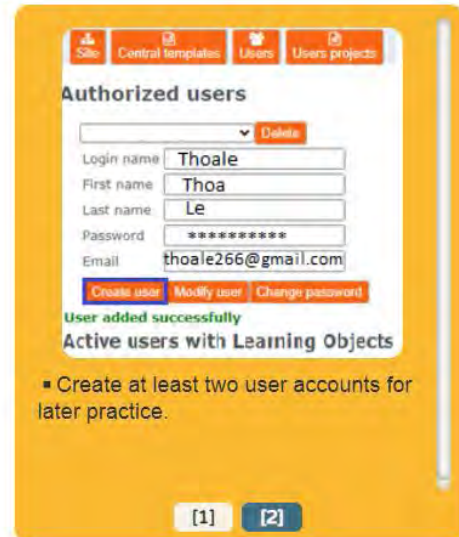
Site Central templates Users Users projects

Authorized users

Delete

Login name Thoale
First name Thoa
Last name Le
Password **********
Email thoale266@gmail.com

Create user Modify user Change password

User added successfully

Active users with Learning Objects

▪ Create at least two user accounts for later practice.

[1] [2]